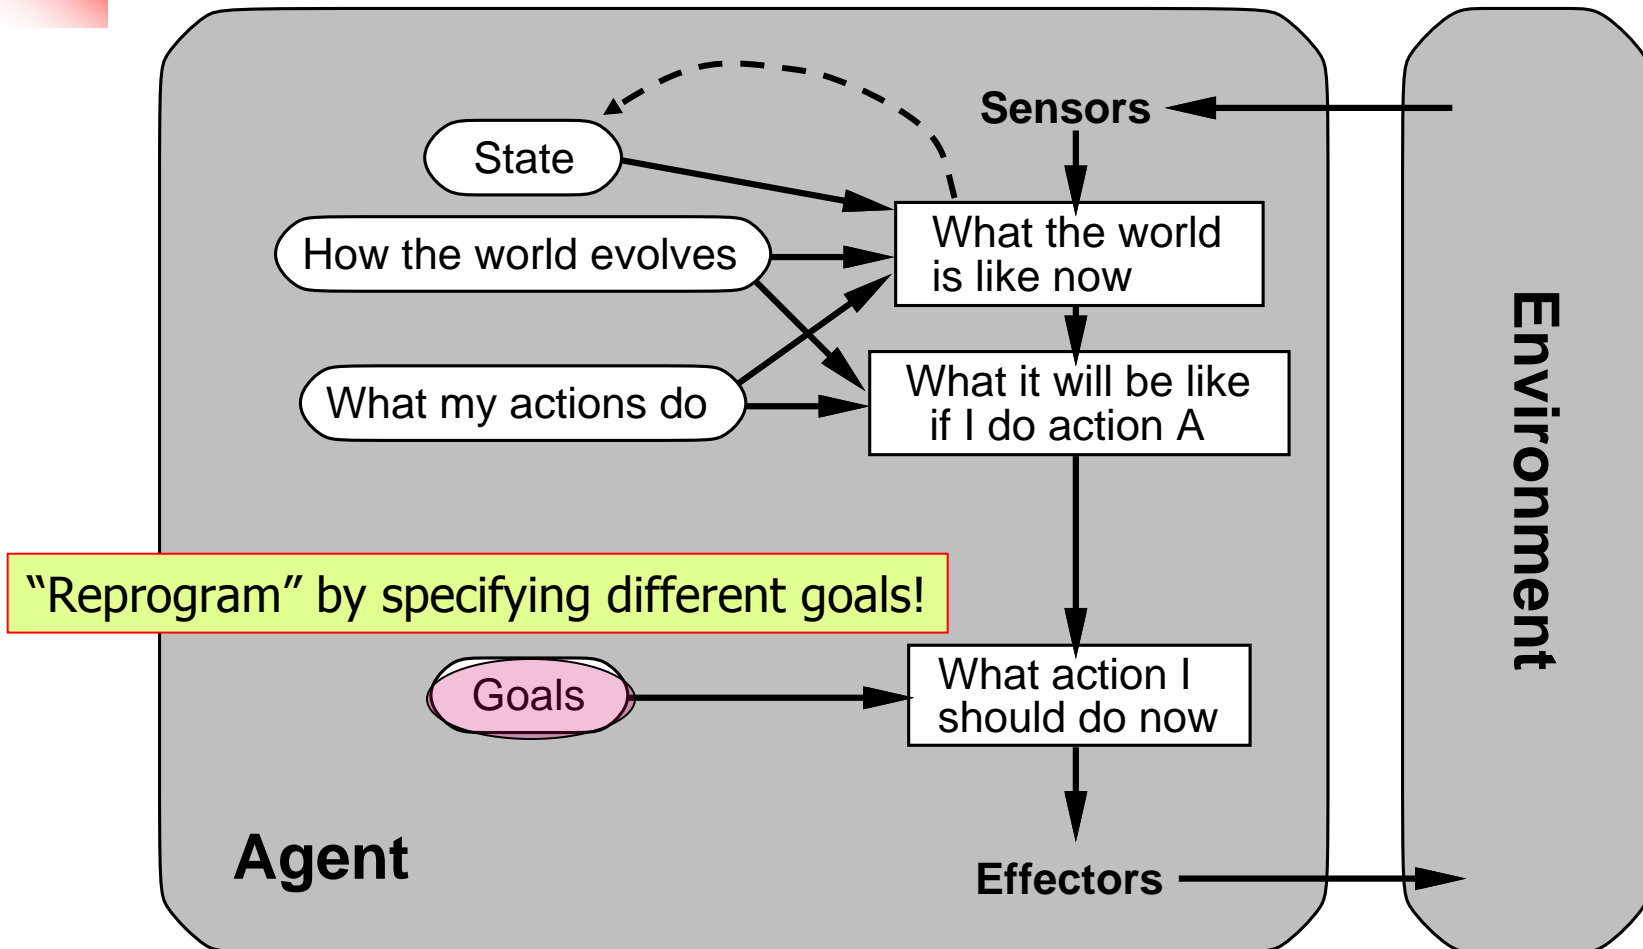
Sensors

State

How the world evolves

What my actions do

What the world is like now

What it will be like if I do action A

“Reprogram” by specifying different goals!

Goals

What action I should do now

Agent

Effectors

Environment